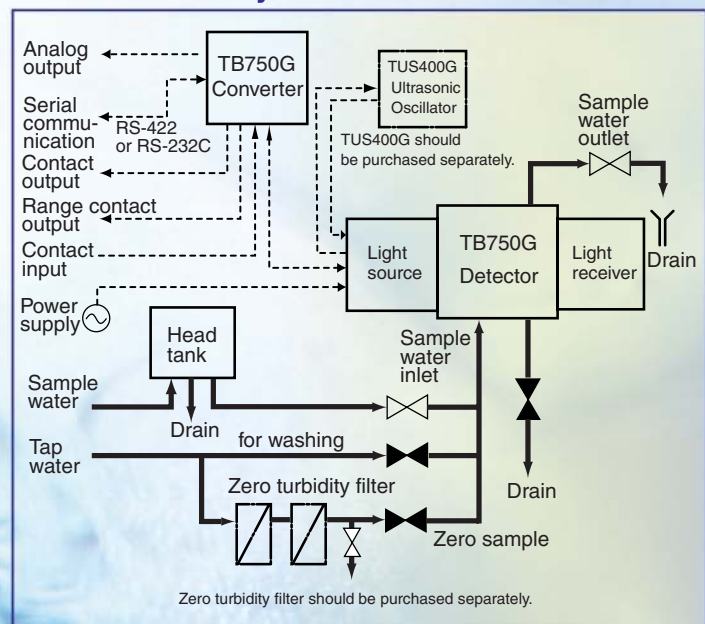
Analog output

Serial communication

RS-422 or RS-232C

Contact output

Range contact output

Contact input

Power supply

TB750G Converter

TUS400G Ultrasonic Oscillator

TUS400G should be purchased separately.

Sample water outlet

Drain

Light source

TB750G Detector

Light receiver

Head tank

Sample water inlet

Sample water

Drain

for washing

Tap water

Zero turbidity filter

Drain

Zero sample

Zero turbidity filter should be purchased separately.